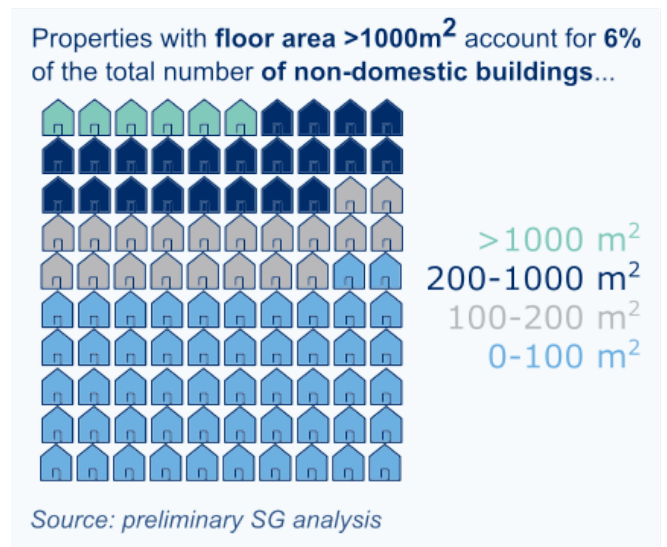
Properties with **floor area >1000m$^2$** account for **6%** of the total number **of non-domestic buildings**...

>1000 m$^2$
200-1000 m$^2$
100-200 m$^2$
0-100 m$^2$

Source: preliminary SG analysis